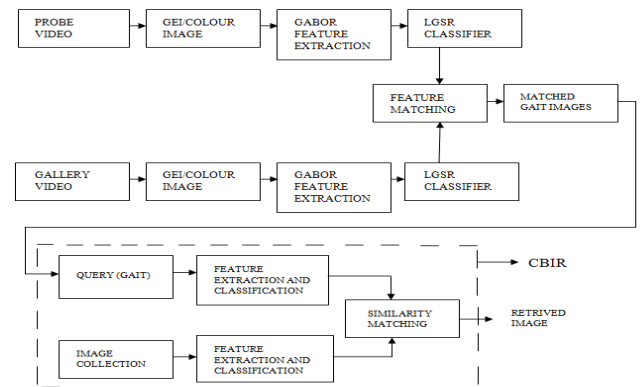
PROBE VIDEO

GEI/COLOUR IMAGE

GABOR FEATURE EXTRACTION

LGSR CLASSIFIER

FEATURE MATCHING

MATCHED GAIT IMAGES

GALLERY VIDEO

GEI/COLOUR IMAGE

GABOR FEATURE EXTRACTION

LGSR CLASSIFIER

CBIR

QUERY (GAIT)

FEATURE EXTRACTION AND CLASSIFICATION

SIMILARITY MATCHING

RETRIVED IMAGE

IMAGE COLLECTION

FEATURE EXTRACTION AND CLASSIFICATION